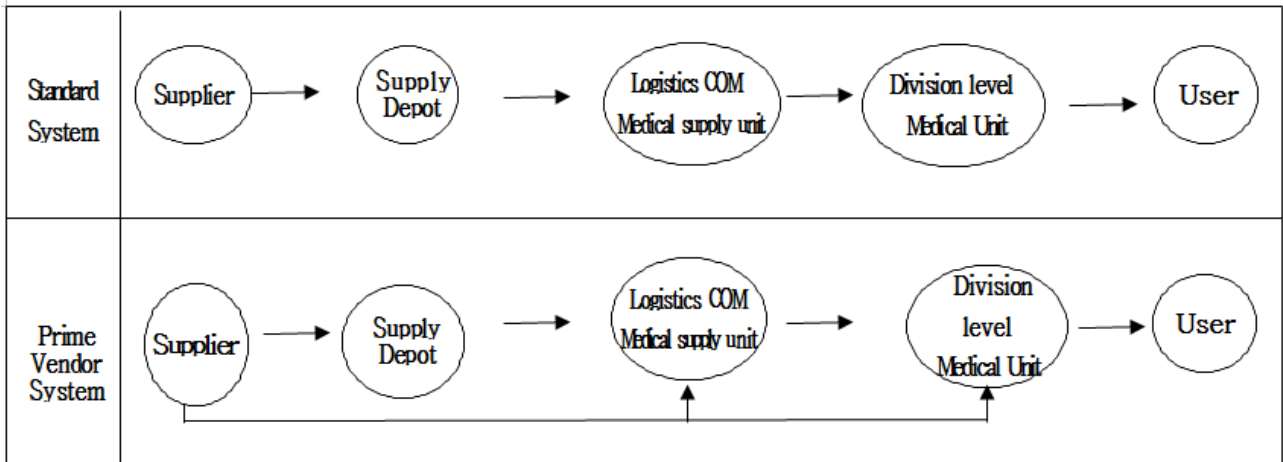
| Standard System | Supplier → Supply Depot → Logistics COM Medical supply unit → Division level Medical Unit → User |
|---|---|
| Prime Vendor System | Supplier → Supply Depot → Logistics COM Medical supply unit → Division level Medical Unit → User |